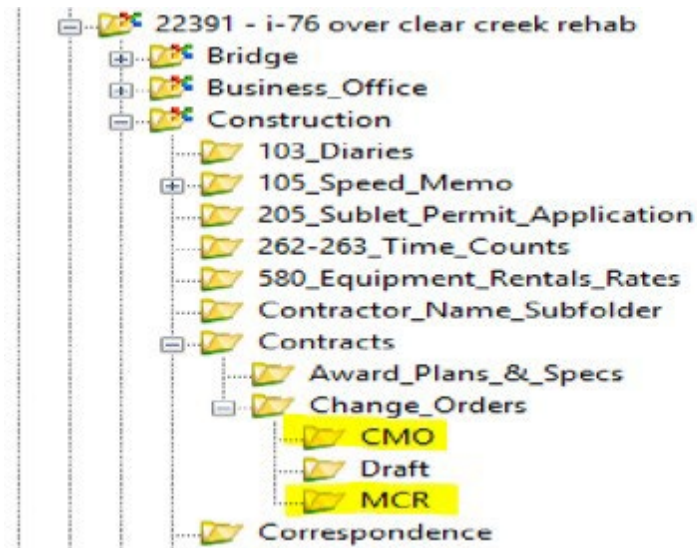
22391 - i-76 over clear creek rehab

Bridge

Business_Office

Construction

103_Diaries

105_Speed_Memo

205_Sublet_Permit_Application

262-263_Time_Counts

580_Equipment_Rentals_Rates

Contractor_Name_Subfolder

Contracts

Award_Plans_&_Specs

Change_Orders

CMO

Draft

MCR

Correspondence